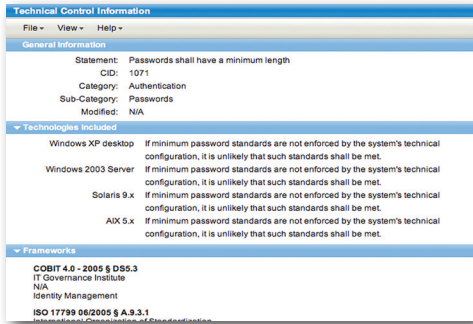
Technical Control Information

File ▾ View ▾ Help ▾

General Information

Statement: Passwords shall have a minimum length
CID: 1071
Category: Authentication
Sub-Category: Passwords
Modified: N/A

Technologies Included

Windows XP desktop If minimum password standards are not enforced by the system's technical configuration, it is unlikely that such standards shall be met.

Windows 2003 Server If minimum password standards are not enforced by the system's technical configuration, it is unlikely that such standards shall be met.

Solaris 9.x If minimum password standards are not enforced by the system's technical configuration, it is unlikely that such standards shall be met.

AIX 5.x If minimum password standards are not enforced by the system's technical configuration, it is unlikely that such standards shall be met.

Frameworks

COBIT 4.0 - 2005 § DS5.3
IT Governance Institute
N/A
Identity Management

ISO 17799 06/2005 § A.9.3.1
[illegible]